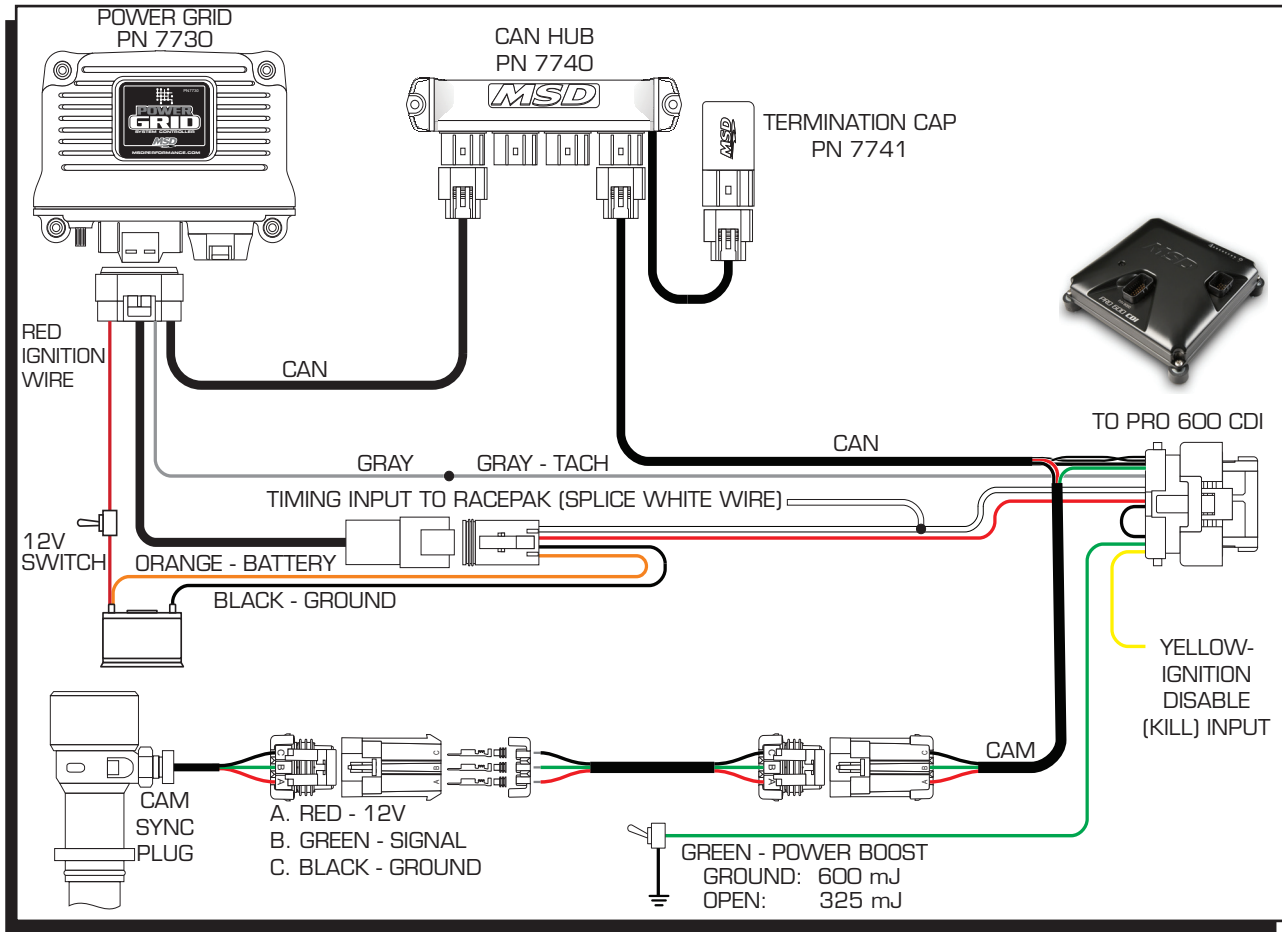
POWER GRID
PN 7730

POWER GRID
SYSTEM CONTROLLER
MSD
MSDPERFORMANCE.COM

CAN HUB
PN 7740

MSD

TERMINATION CAP
PN 7741

MSD

RED IGNITION WIRE

CAN

CAN

TO PRO 600 CDI

PRO 600 CDI

GRAY

GRAY - TACH

TIMING INPUT TO RACEPAK (SPLICE WHITE WIRE)

12V SWITCH

ORANGE - BATTERY

BLACK - GROUND

YELLOW-
IGNITION
DISABLE
(KILL) INPUT

CAM

CAM SYNC PLUG

A. RED - 12V
B. GREEN - SIGNAL
C. BLACK - GROUND

GREEN - POWER BOOST
GROUND: 600 mJ
OPEN: 325 mJ